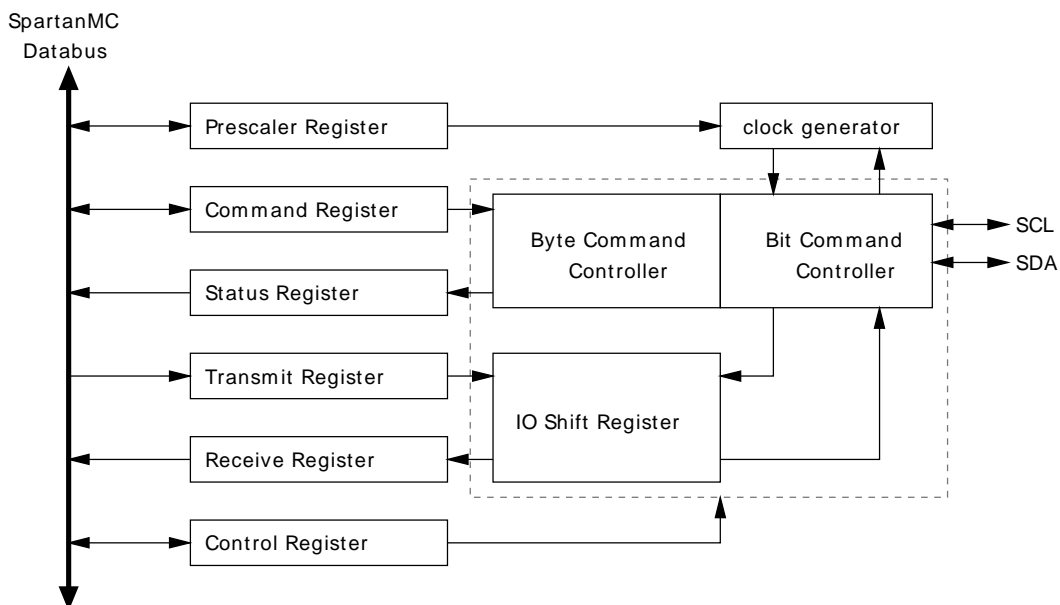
SpartanMC
Databus

Prescaler Register

clock generator

Command Register

Byte Command Controller

Bit Command Controller

SCL

SDA

Status Register

Transmit Register

IO Shift Register

Receive Register

Control Register